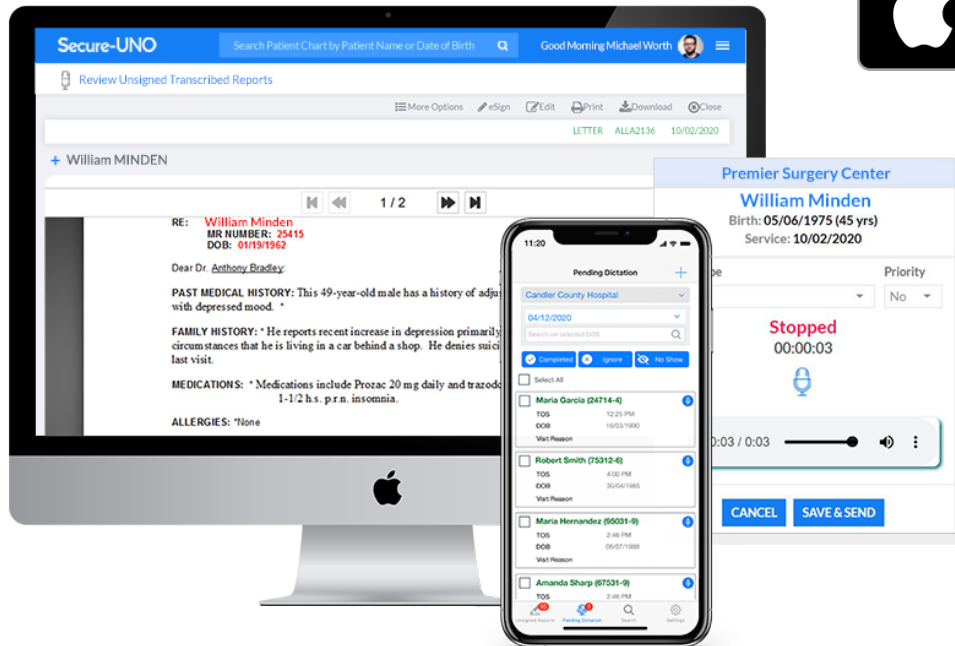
Secure-UNO

Search Patient Chart by Patient Name or Date of Birth

Good Morning Michael Worth

Review Unsigned Transcribed Reports

More Options eSign Edit Print Download Close

LETTER ALLA2136 10/02/2020

+ William MINDEN

1 / 2

RE: William Minden
MR NUMBER: 25415
DOB: 01/19/1962

Dear Dr. Anthony Bradley:

PAST MEDICAL HISTORY: This 49-year-old male has a history of adju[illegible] with depressed mood. *

FAMILY HISTORY: * He reports recent increase in depression primarily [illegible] circumstances that he is living in a car behind a shop. He denies suici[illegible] last visit.

MEDICATIONS: * Medications include Prozac 20 mg daily and trazodo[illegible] 1-1/2 h.s. p.r.n. insomnia.

ALLERGIES: *None

11:20

Pending Dictation

Candler County Hospital

04/12/2020

Search on selected DOS

Completed Ignore No Show

Select All

Maria Garcia (24714-4)
TOS 12:25 PM
DOB 16/03/1990
Visit Reason

Robert Smith (75312-6)
TOS 4:00 PM
DOB 30/04/1985
Visit Reason

Maria Hernandez (95031-9)
TOS 2:46 PM
DOB 05/07/1988
Visit Reason

Amanda Sharp (67531-9)
TOS 2:46 PM

Unsigned Reports Pending Dictation Search Settings

Premier Surgery Center
William Minden
Birth: 05/06/1975 (45 yrs)
Service: 10/02/2020

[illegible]pe Priority
No

Stopped
00:00:03

0:03 / 0:03

CANCEL SAVE & SEND